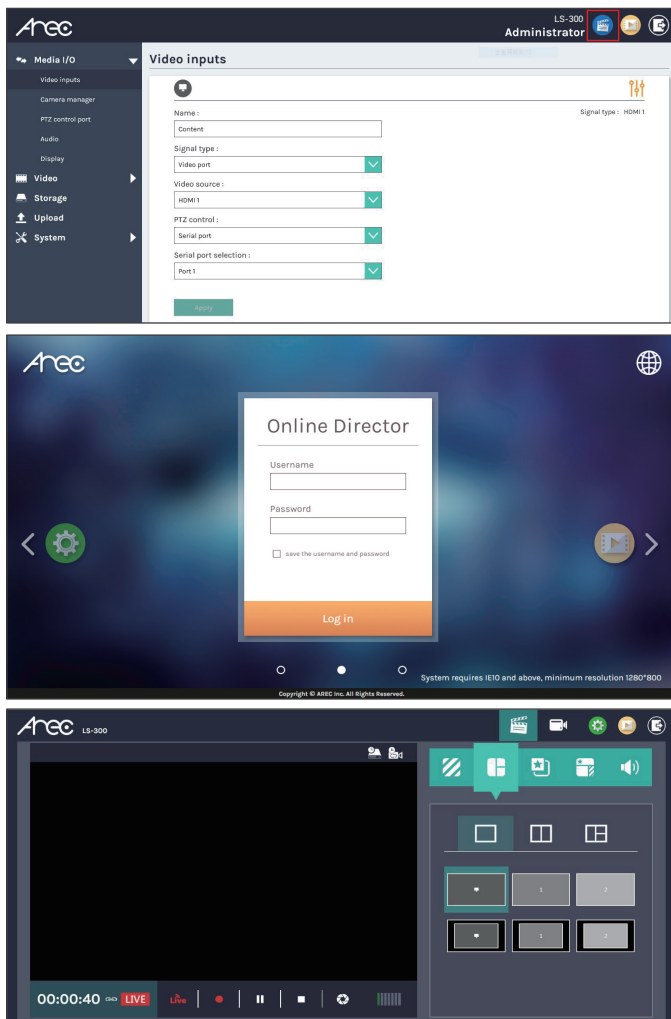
Arec

LS-300
Administrator

Media I/O
Video inputs
Camera manager
PTZ control port
Audio
Display
Video
Storage
Upload
System

Video inputs

Name :
Content
Signal type : HDMI 1
Signal type :
Video port
Video source :
HDMI 1
PTZ control :
Serial port
Serial port selection :
Port 1
Apply

Arec

Online Director
Username
Password
save the username and password
Log in

System requires IE10 and above, minimum resolution 1280*800
Copyright © AREC Inc. All Rights Reserved.

Arec LS-300

00:00:40 LIVE